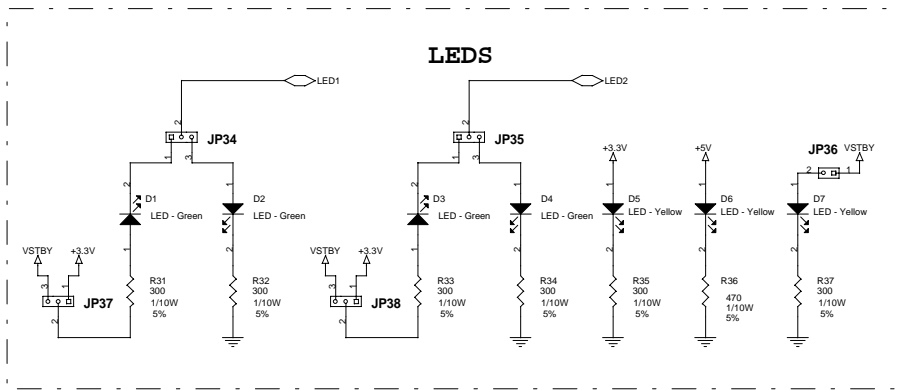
LEDS

LED1

2

JP34

1 3

2

D1
LED - Green

1

D2
LED - Green

VSTBY +3.3V

3 1

JP37

2

R31
300
1/10W
5%

R32
300
1/10W
5%

LED2

2

JP35

1 3

2

D3
LED - Green

1

D4
LED - Green

VSTBY +3.3V

3 1

JP38

2

R33
300
1/10W
5%

R34
300
1/10W
5%

+3.3V

D5
LED - Yellow

R35
300
1/10W
5%

+5V

D6
LED - Yellow

R36
470
1/10W
5%

JP36

VSTBY

2 1

D7
LED - Yellow

R37
300
1/10W
5%